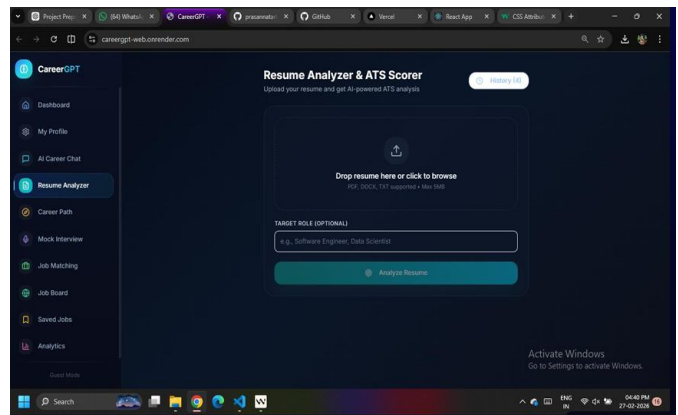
Project Prep | (64) WhatsA | CareerGPT | prasannatat | GitHub | Vercel | React App | CSS Attribut

careergpt-web.onrender.com

CareerGPT

Dashboard

My Profile

AI Career Chat

Resume Analyzer

Career Path

Mock Interview

Job Matching

Job Board

Saved Jobs

Analytics

Guest Mode

Resume Analyzer & ATS Scorer

Upload your resume and get AI-powered ATS analysis

History (4)

Drop resume here or click to browse

PDF, DOCX, TXT supported • Max 5MB

TARGET ROLE (OPTIONAL)

e.g., Software Engineer, Data Scientist

Analyze Resume

Activate Windows
Go to Settings to activate Windows.

Search

ENG IN

04:40 PM
27-02-2026